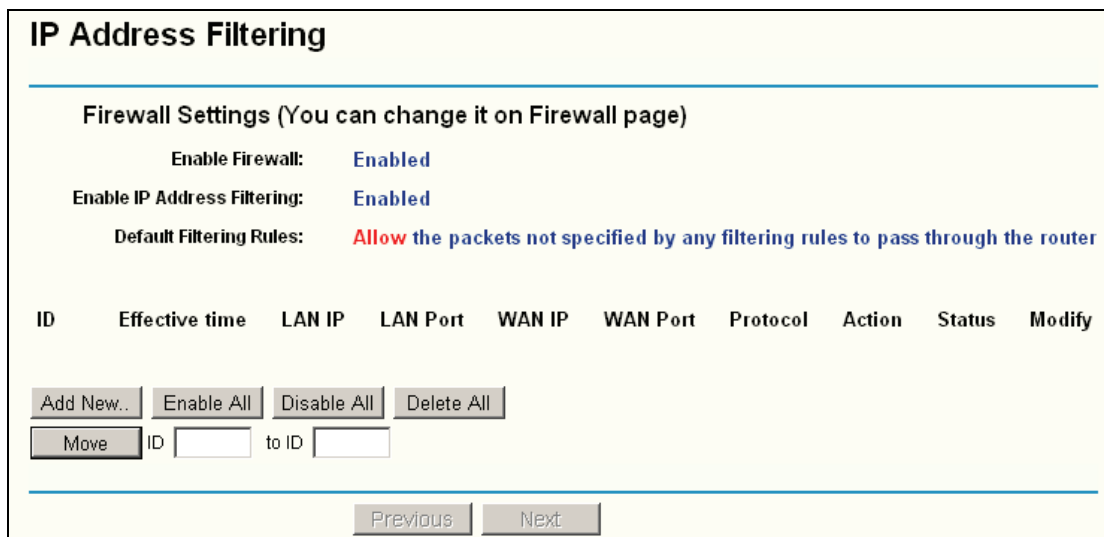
IP Address Filtering

Firewall Settings (You can change it on Firewall page)

Enable Firewall: Enabled

Enable IP Address Filtering: Enabled

Default Filtering Rules: Allow the packets not specified by any filtering rules to pass through the router

| ID | Effective time | LAN IP | LAN Port | WAN IP | WAN Port | Protocol | Action | Status | Modify |
|---|---|---|---|---|---|---|---|---|---|

Add New.. Enable All Disable All Delete All

Move ID to ID

Previous Next